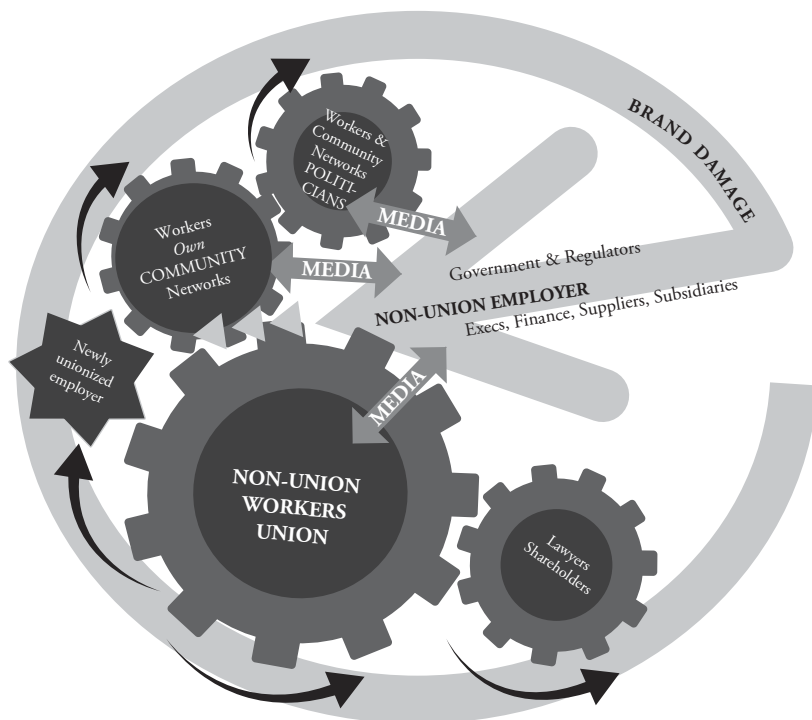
BRAND DAMAGE

Workers & Community Networks POLITI-CIANS

MEDIA

Workers *Own* COMMUNITY Networks

MEDIA

Government & Regulators

NON-UNION EMPLOYER

Execs, Finance, Suppliers, Subsidiaries

Newly unionized employer

MEDIA

NON-UNION WORKERS UNION

Lawyers Shareholders